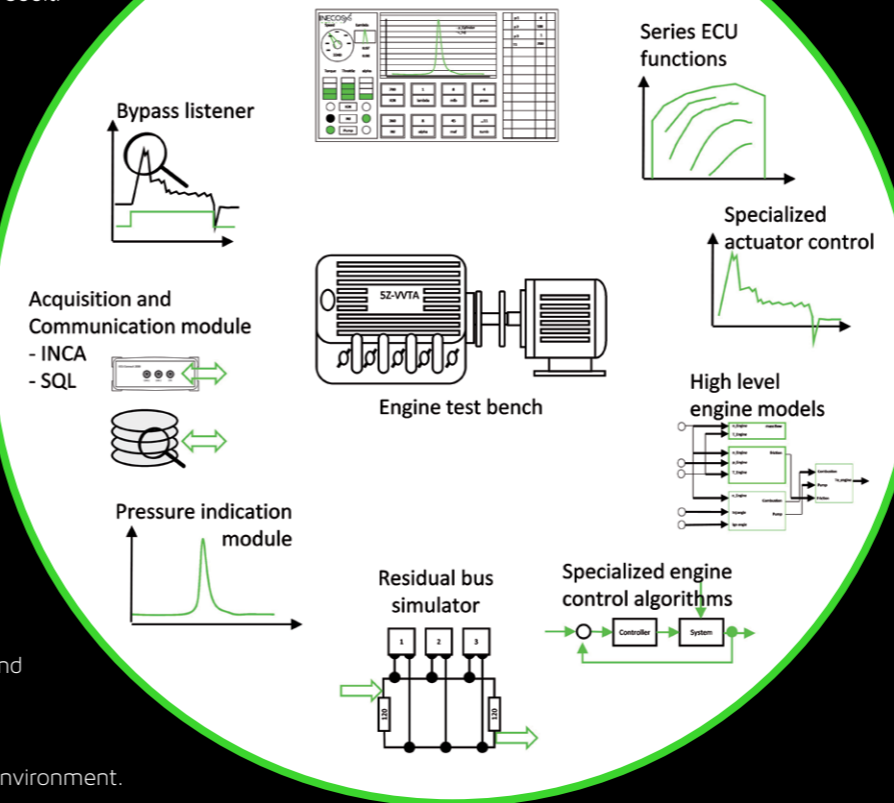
Series ECU functions

Bypass listener

Specialized actuator control

5Z-VVTA

Acquisition and Communication module
- INCA
- SQL

Engine test bench

High level engine models

Pressure indication module

Residual bus simulator

Specialized engine control algorithms

Controller

System

1

2

3

120

120

nd

nvironment.